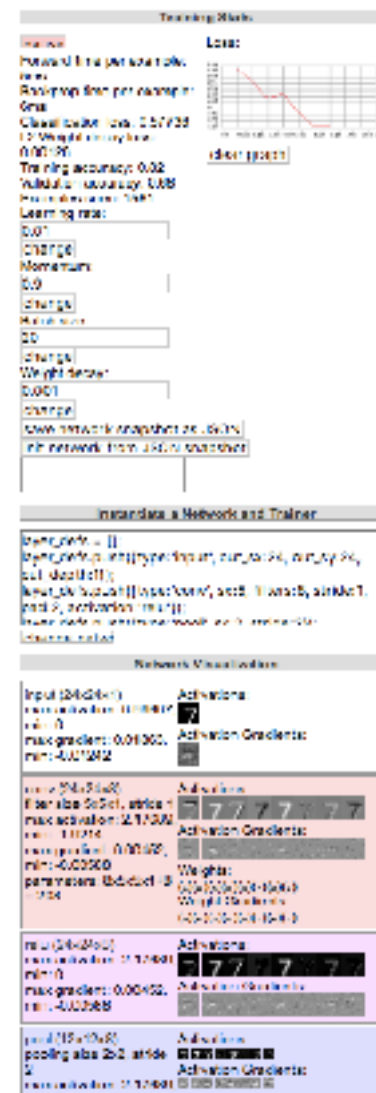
Training Stats

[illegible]
Forward time per example: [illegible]
Backprop time per example: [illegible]
Classification loss: 0.57735
L2 Weight decay loss: 0.00130
Training accuracy: 0.82
Validation accuracy: 0.88
Examples seen: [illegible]
Learning rate:
0.01
change
Momentum:
0.9
change
Batch size:
20
change
Weight decay:
0.001
change
save network snapshot as JSON
init network from JSON snapshot

Loss:
clear graph

Instantiate a Network and Trainer

layer_defs = [];
layer_defs.push({type:'input', out_sx:24, out_sy:24, out_depth:1});
layer_defs.push({type:'conv', sx:5, filters:8, stride:1, pad:2, activation:'relu'});
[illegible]
change network

Network Visualization

input (24x24x1)
max activation: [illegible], min: 0
max gradient: 0.01360, min: -0.01262
Activations:
Activation Gradients:

conv (24x24x8)
filter size 5x5x1, stride 1
max activation: 2.17333, min: -1.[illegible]
max gradient: 0.00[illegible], min: -0.00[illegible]
parameters: 8x5x5x1+8 = 208
Activations:
Activation Gradients:
Weights:
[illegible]
Weight Gradients:
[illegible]

relu (24x24x8)
max activation: 2.17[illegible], min: 0
max gradient: 0.00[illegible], min: -0.00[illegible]
Activations:
Activation Gradients:

pool (12x12x8)
pooling size 2x2, stride 2
max activation: 2.17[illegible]
Activations:
Activation Gradients: